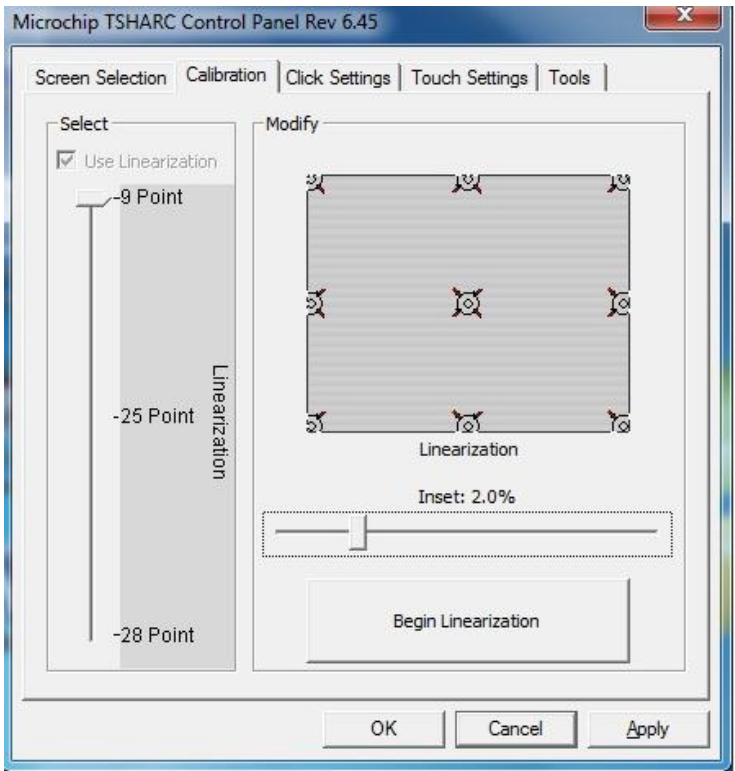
Microchip TSHARC Control Panel Rev 6.45

Screen Selection | Calibration | Click Settings | Touch Settings | Tools

Select

Use Linearization

-9 Point

Linearization

-25 Point

-28 Point

Modify

Linearization

Inset: 2.0%

Begin Linearization

OK | Cancel | Apply